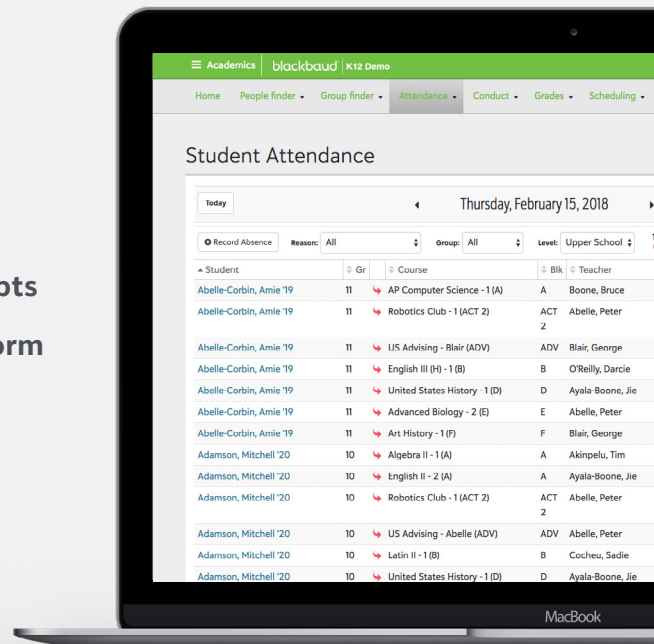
ots

orm

≡ Academics | blackbaud | K12 Demo

Home People finder ▾ Group finder ▾ Attendance ▾ Conduct ▾ Grades ▾ Scheduling ▾

Student Attendance

Today

◂ Thursday, February 15, 2018 ▸

⊕ Record Absence Reason: All Group: All Level: Upper School

| ▴ Student | Gr | | Course | Blk | Teacher |
|---|---|---|---|---|---|
| Abelle-Corbin, Amie '19 | 11 | ↳ | AP Computer Science - 1 (A) | A | Boone, Bruce |
| Abelle-Corbin, Amie '19 | 11 | ↳ | Robotics Club - 1 (ACT 2) | ACT 2 | Abelle, Peter |
| Abelle-Corbin, Amie '19 | 11 | ↳ | US Advising - Blair (ADV) | ADV | Blair, George |
| Abelle-Corbin, Amie '19 | 11 | ↳ | English III (H) - 1 (B) | B | O'Reilly, Darcie |
| Abelle-Corbin, Amie '19 | 11 | ↳ | United States History - 1 (D) | D | Ayala-Boone, Jie |
| Abelle-Corbin, Amie '19 | 11 | ↳ | Advanced Biology - 2 (E) | E | Abelle, Peter |
| Abelle-Corbin, Amie '19 | 11 | ↳ | Art History - 1 (F) | F | Blair, George |
| Adamson, Mitchell '20 | 10 | ↳ | Algebra II - 1 (A) | A | Akinpelu, Tim |
| Adamson, Mitchell '20 | 10 | ↳ | English II - 2 (A) | A | Ayala-Boone, Jie |
| Adamson, Mitchell '20 | 10 | ↳ | Robotics Club - 1 (ACT 2) | ACT 2 | Abelle, Peter |
| Adamson, Mitchell '20 | 10 | ↳ | US Advising - Abelle (ADV) | ADV | Abelle, Peter |
| Adamson, Mitchell '20 | 10 | ↳ | Latin II - 1 (B) | B | Cocheu, Sadie |
| Adamson, Mitchell '20 | 10 | ↳ | United States History - 1 (D) | D | Ayala-Boone, Jie |

MacBook